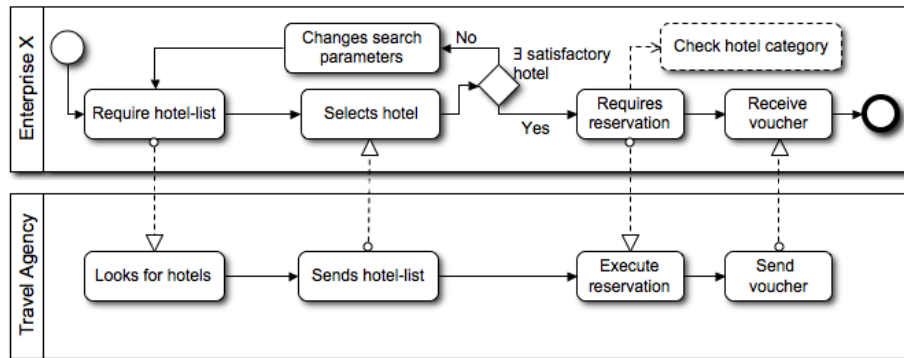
Enterprise X

Changes search parameters

No

∃ satisfactory hotel

Check hotel category

Require hotel-list

Selects hotel

Yes

Requires reservation

Receive voucher

Travel Agency

Looks for hotels

Sends hotel-list

Execute reservation

Send voucher